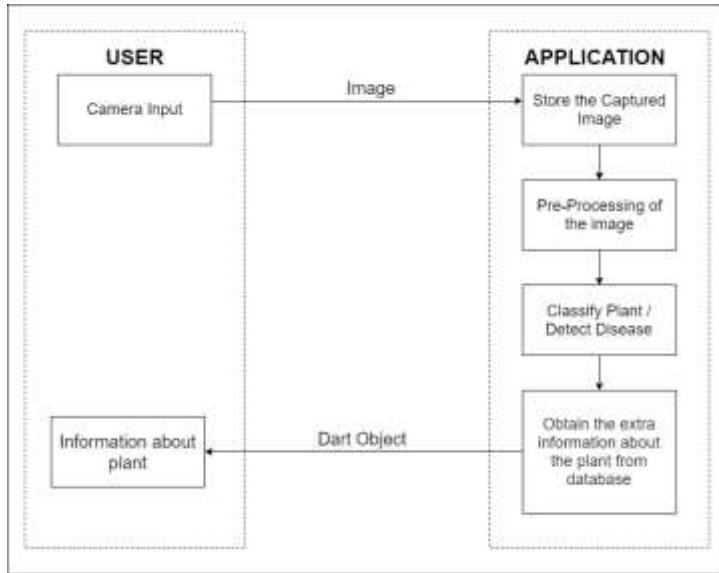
USER

Camera Input

Image

APPLICATION

Store the Captured Image

Pre-Processing of the image

Classify Plant / Detect Disease

Obtain the extra information about the plant from database

Dart Object

Information about plant